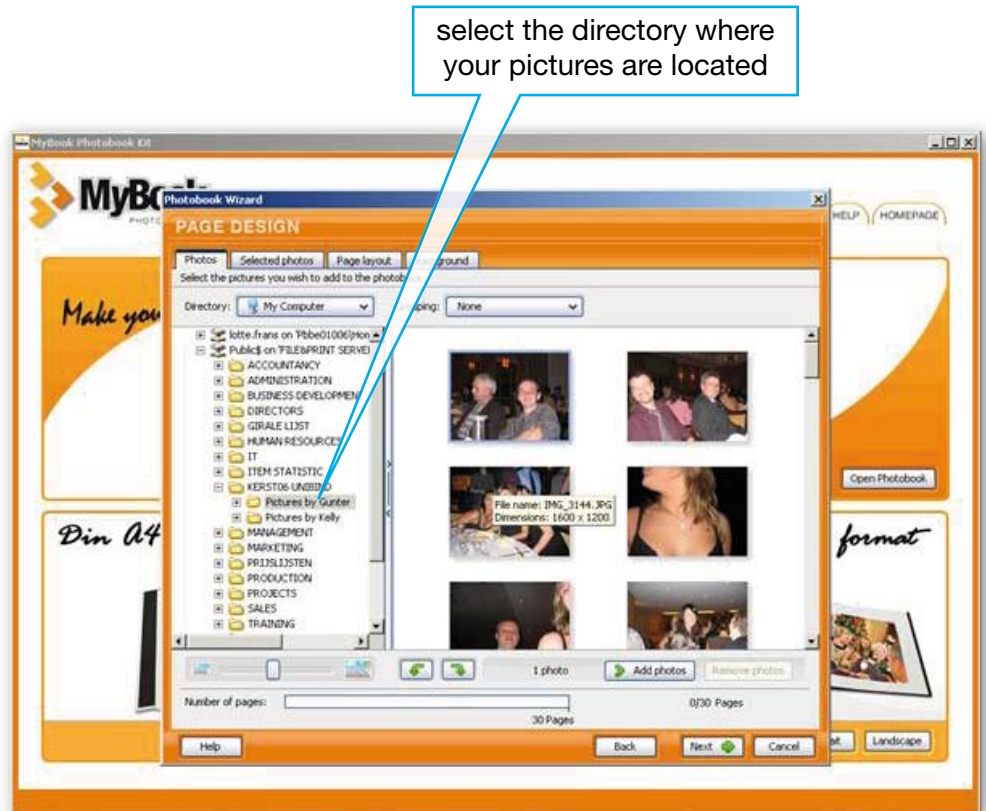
select the directory where your pictures are located

MyBook Photobook Kit

MyBo

HELP HOMEPAGE

Make you

Din A4

format

Open Photobook

Landscape

Photobook Wizard

PAGE DESIGN

Photos | Selected photos | Page layout | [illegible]ground

Select the pictures you wish to add to the photob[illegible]

Directory: My Computer

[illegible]ping: None

lotte.frans on 'Pbbe01006\Hon
Public$ on 'FILE&PRINT SERVE
ACCOUNTANCY
ADMINISTRATION
BUSINESS DEVELOPMEN
DIRECTORS
GIRALE LIJST
HUMAN RESOURCES
IT
ITEM STATISTIC
KERST06 UNBIND
Pictures by Gunter
Pictures by Kelly
MANAGEMENT
MARKETING
PRIJSLIJSTEN
PRODUCTION
PROJECTS
SALES
TRAINING

File name: IMG_3144.JPG
Dimensions: 1600 x 1200

1 photo

Add photos

Remove photos

Number of pages:

0/30 Pages

30 Pages

Help

Back

Next

Cancel